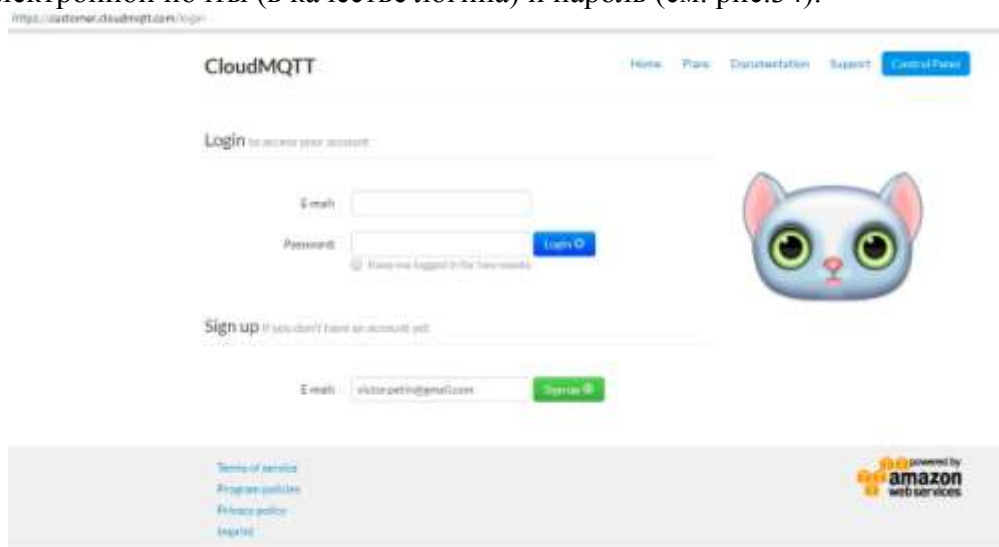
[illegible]электронной почты (в качестве логина) и пароль (см. рис.3 4).

https://customer.cloudmqtt.com/login

CloudMQTT

Home Plans Documentation Support Control Panel

Login to access your account

E-mail

Password

Login

Keep me logged in for two weeks

Sign up if you don't have an account yet

E-mail victor.petin@gmail.com

Sign up

Terms of service

Program policies

Privacy policy

Imprint

powered by amazon web services